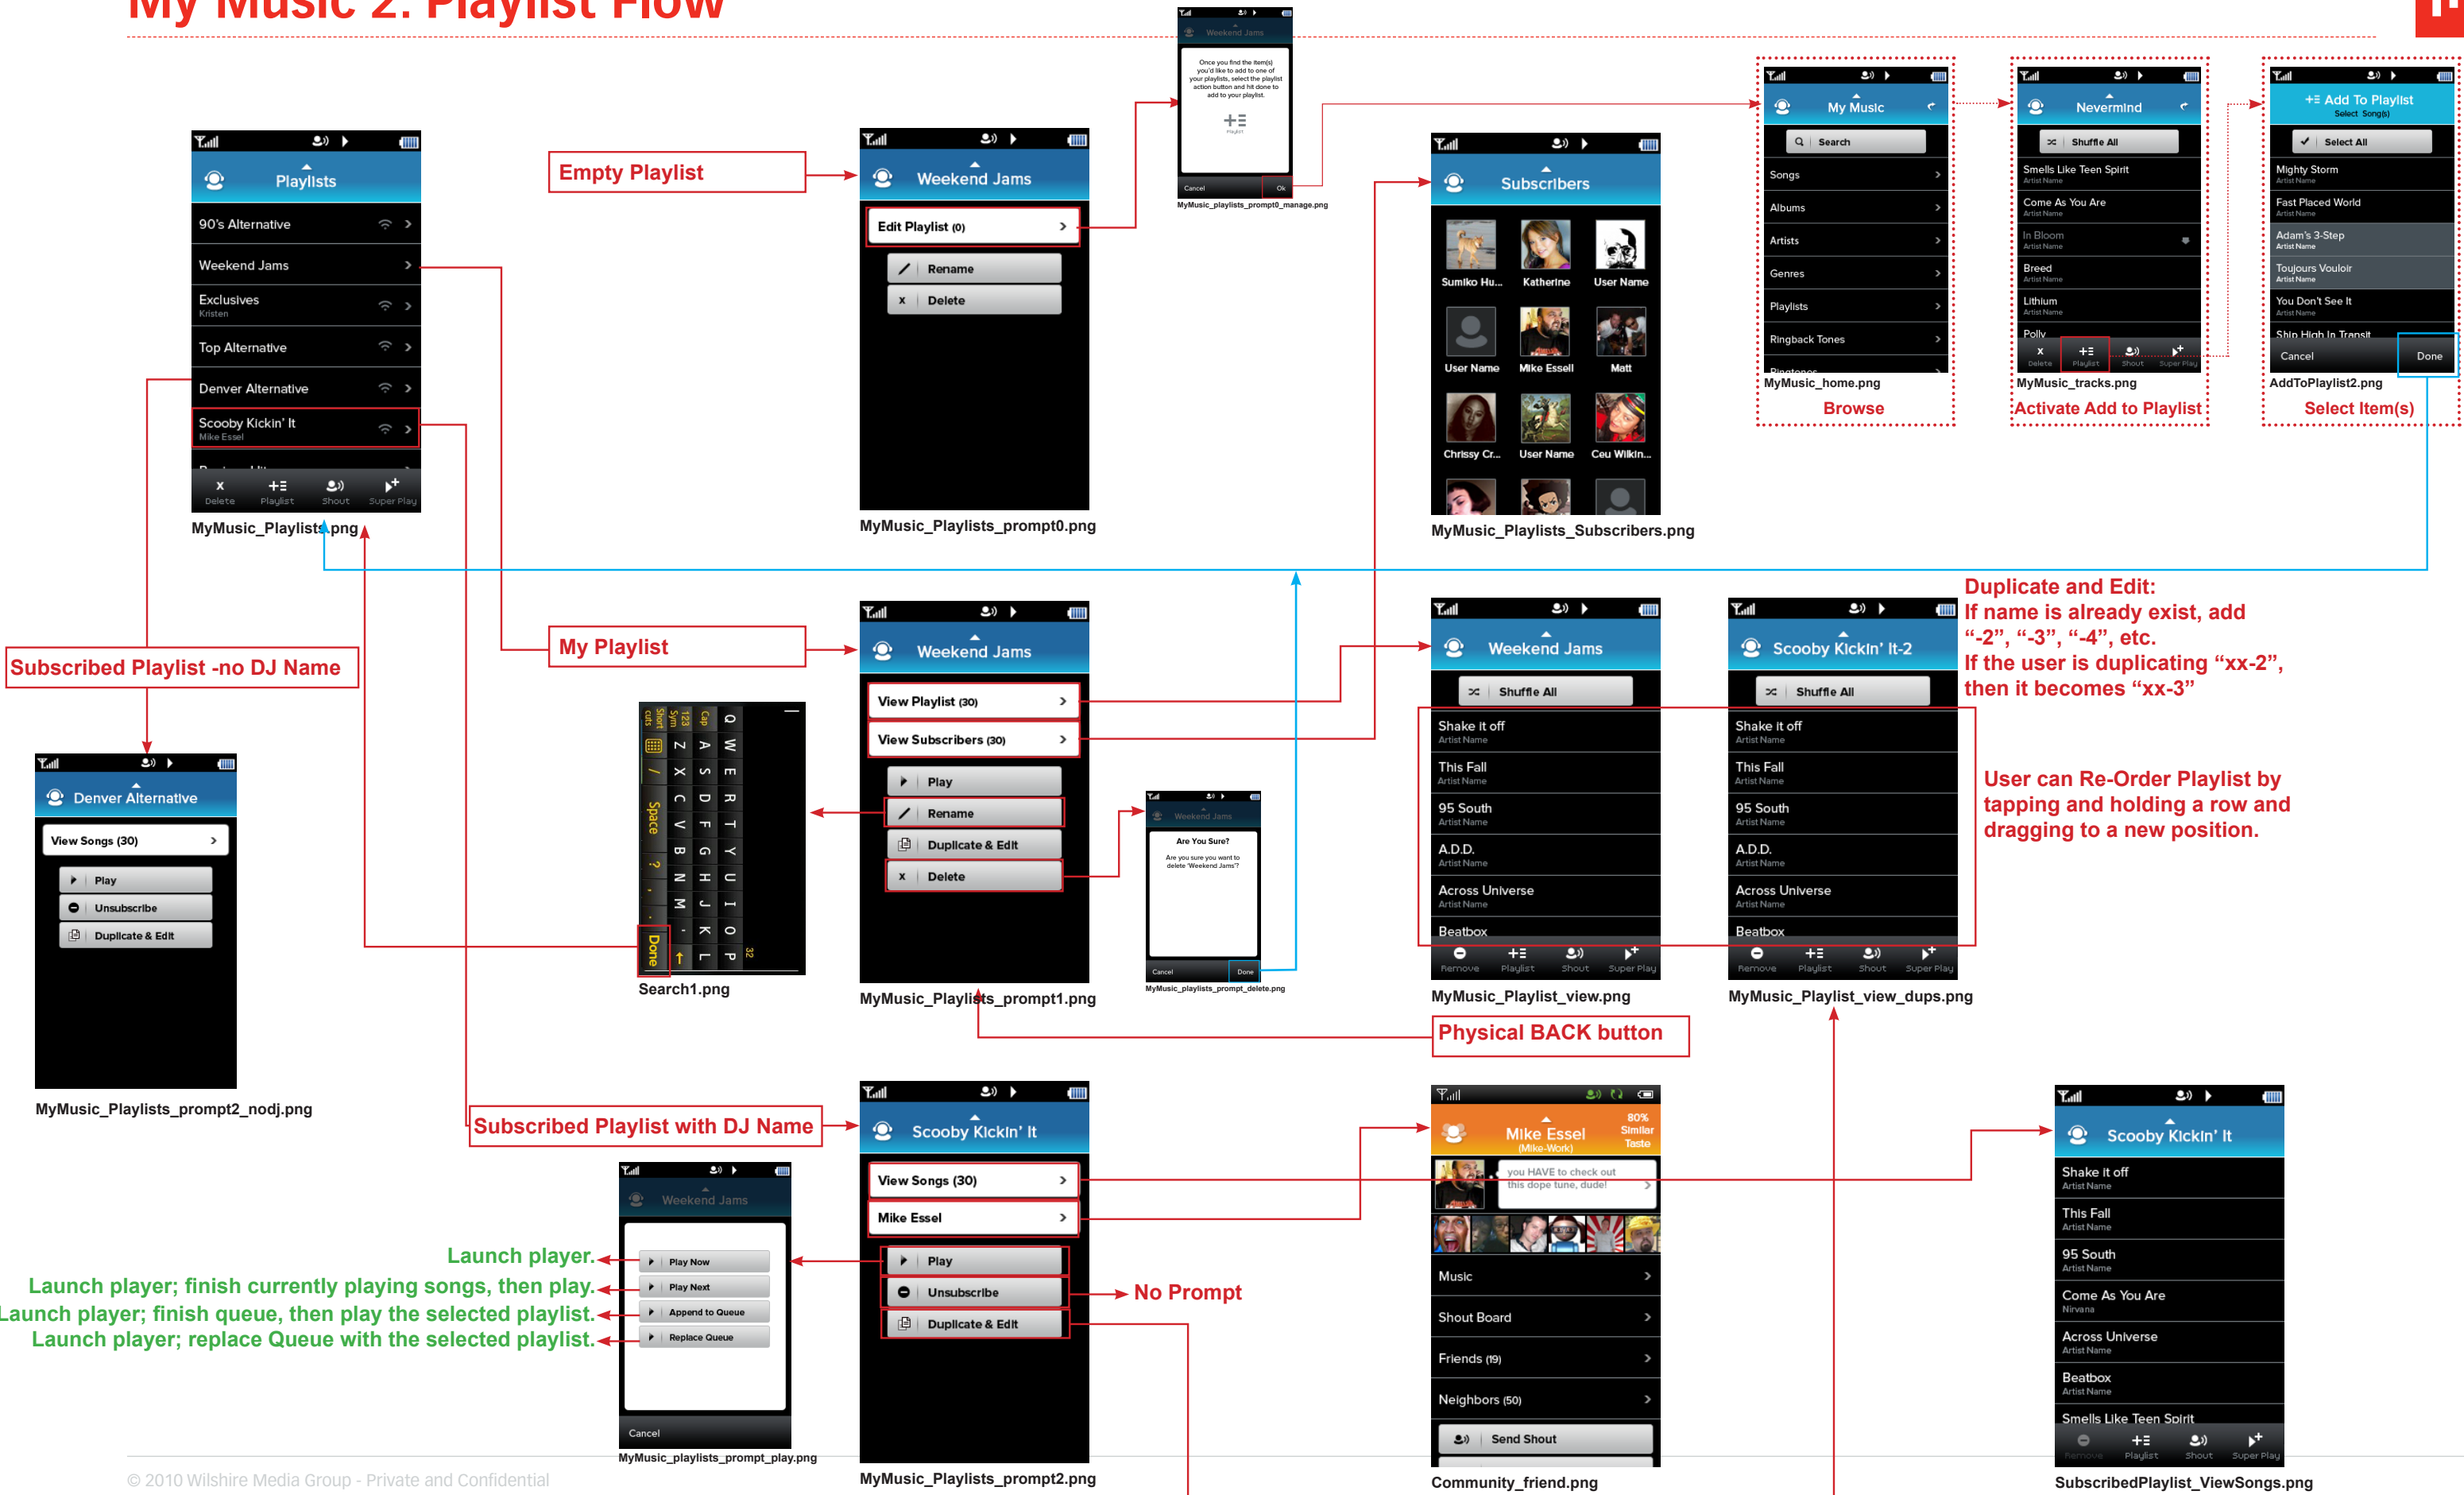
My Music 2: Playlist Flow

Playlists
90's Alternative
Weekend Jams
Exclusives
Kristen
Top Alternative
Denver Alternative
Scooby Kickin' It
Mike Essel
Delete Playlist Shout Super Play
MyMusic_Playlists.png

Empty Playlist

Weekend Jams
Edit Playlist (0)
Rename
Delete
MyMusic_Playlists_prompt0.png

Weekend Jams
Once you find the item(s) you'd like to add to one of your playlists, select the playlist action button and hit done to add to your playlist.
Playlist
Cancel Ok
MyMusic_playlists_prompt0_manage.png

Subscribers
Sumiko Hu... Katherine User Name
User Name Mike Essell Matt
Chrissy Cr... User Name Ceu Wilkin...
MyMusic_Playlists_Subscribers.png

My Music
Search
Songs
Albums
Artists
Genres
Playlists
Ringback Tones
Ringtones
MyMusic_home.png
Browse

Nevermind
Shuffle All
Smells Like Teen Spirit
Artist Name
Come As You Are
Artist Name
In Bloom
Artist Name
Breed
Artist Name
Lithium
Artist Name
Polly
Delete Playlist Shout Super Play
MyMusic_tracks.png
Activate Add to Playlist

Add To Playlist
Select Song(s)
Select All
Mighty Storm
Artist Name
Fast Placed World
Artist Name
Adam's 3-Step
Artist Name
Toujours Voulolr
Artist Name
You Don't See It
Artist Name
Ship High In Transit
Cancel Done
AddToPlaylist2.png
Select Item(s)

Subscribed Playlist -no DJ Name

Denver Alternative
View Songs (30)
Play
Unsubscribe
Duplicate & Edit
MyMusic_Playlists_prompt2_nodj.png

My Playlist

Weekend Jams
View Playlist (30)
View Subscribers (30)
Play
Rename
Duplicate & Edit
Delete
MyMusic_Playlists_prompt1.png

Q W E R T Y U I O P
A S D F G H J K L
Z X C V B N M
Space Done
Search1.png

Weekend Jams
Are You Sure?
Are you sure you want to delete 'Weekend Jams'?
Cancel Done
MyMusic_playlists_prompt_delete.png

Weekend Jams
Shuffle All
Shake it off
Artist Name
This Fall
Artist Name
95 South
Artist Name
A.D.D.
Artist Name
Across Universe
Artist Name
Beatbox
Remove Playlist Shout Super Play
MyMusic_Playlist_view.png

Scooby Kickin' It-2
Shuffle All
Shake it off
Artist Name
This Fall
Artist Name
95 South
Artist Name
A.D.D.
Artist Name
Across Universe
Artist Name
Beatbox
Remove Playlist Shout Super Play
MyMusic_Playlist_view_dups.png

Duplicate and Edit:
If name is already exist, add "-2", "-3", "-4", etc.
If the user is duplicating "xx-2", then it becomes "xx-3"

User can Re-Order Playlist by tapping and holding a row and dragging to a new position.

Physical BACK button

Subscribed Playlist with DJ Name

Scooby Kickin' It
View Songs (30)
Mike Essel
Play
Unsubscribe
Duplicate & Edit
MyMusic_Playlists_prompt2.png

No Prompt

Weekend Jams
Play Now
Play Next
Append to Queue
Replace Queue
Cancel
MyMusic_playlists_prompt_play.png

Launch player.
Launch player; finish currently playing songs, then play.
Launch player; finish queue, then play the selected playlist.
Launch player; replace Queue with the selected playlist.

Mike Essel
(Mike-Work)
80% Similar Taste
you HAVE to check out this dope tune, dude!
Music
Shout Board
Friends (19)
Neighbors (50)
Send Shout
Community_friend.png

Scooby Kickin' It
Shake it off
Artist Name
This Fall
Artist Name
95 South
Artist Name
Come As You Are
Nirvana
Across Universe
Artist Name
Beatbox
Artist Name
Smells Like Teen Spirit
Remove Playlist Shout Super Play
SubscribedPlaylist_ViewSongs.png

© 2010 Wilshire Media Group - Private and Confidential